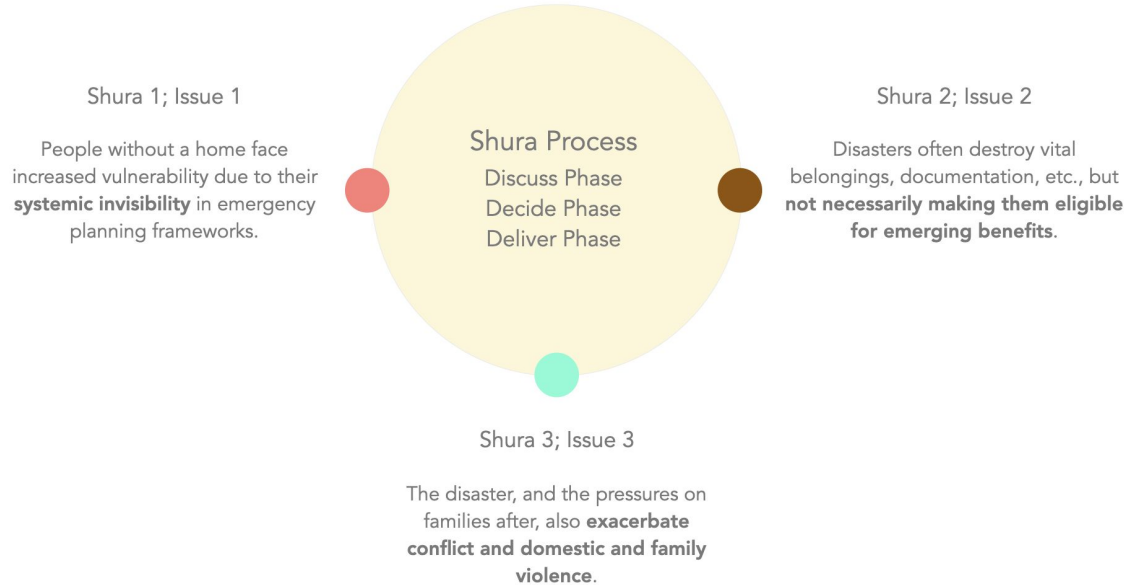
Shura 1; Issue 1

People without a home face increased vulnerability due to their **systemic invisibility** in emergency planning frameworks.

Shura Process

Discuss Phase
Decide Phase
Deliver Phase

Shura 2; Issue 2

Disasters often destroy vital belongings, documentation, etc., but **not necessarily making them eligible for emerging benefits**.

Shura 3; Issue 3

The disaster, and the pressures on families after, also **exacerbate conflict and domestic and family violence**.